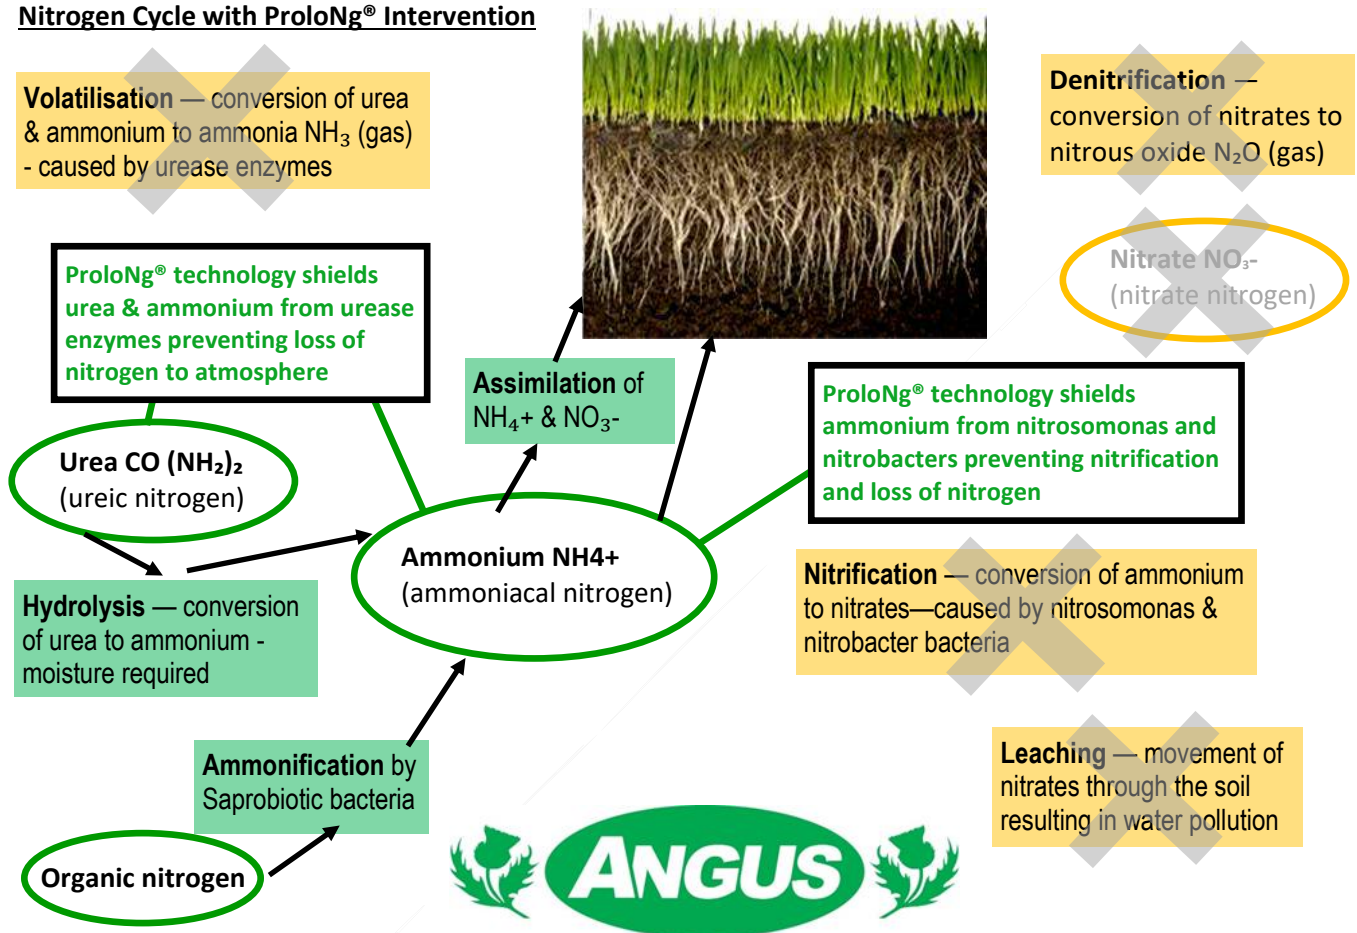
Nitrogen Cycle with ProloNg® Intervention

Volatilisation — conversion of urea & ammonium to ammonia $NH_3$ (gas) - caused by urease enzymes

Denitrification — conversion of nitrates to nitrous oxide $N_2O$ (gas)

Nitrate $NO_3$- (nitrate nitrogen)

ProloNg® technology shields urea & ammonium from urease enzymes preventing loss of nitrogen to atmosphere

Assimilation of $NH_4$+ & $NO_3$-

ProloNg® technology shields ammonium from nitrosomonas and nitrobacters preventing nitrification and loss of nitrogen

Urea CO $(NH_2)_2$ (ureic nitrogen)

Ammonium NH4+ (ammoniacal nitrogen)

Hydrolysis — conversion of urea to ammonium - moisture required

Nitrification — conversion of ammonium to nitrates—caused by nitrosomonas & nitrobacter bacteria

Ammonification by Saprobiotic bacteria

Leaching — movement of nitrates through the soil resulting in water pollution

Organic nitrogen

ANGUS